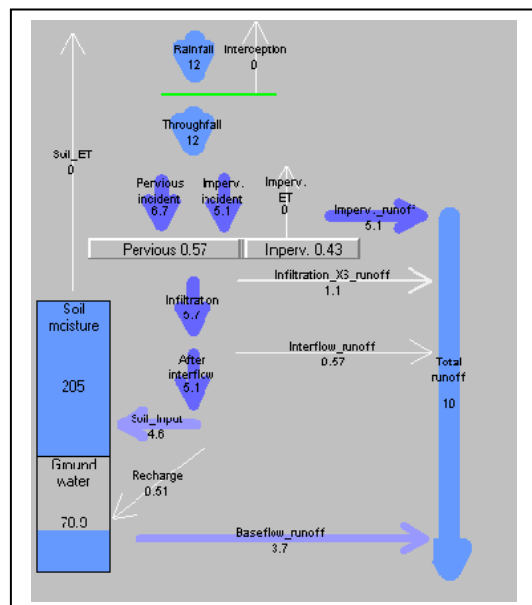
Rainfall
12

Interception
0

Throughfall
12

Soil_ET
0

Pervious incident
6.7

Imperv. incident
5.1

Imperv. ET
0

Imperv._runoff
5.1

Pervious 0.57

Imperv. 0.43

Infiltration_XS_runoff
1.1

Infiltraton
5.7

Soil moisture

205

After interflow
5.1

Interflow_runoff
0.57

Total runoff

10

Soil_Input
4.6

Ground water

Recharge
0.51

70.9

Baseflow_runoff
3.7